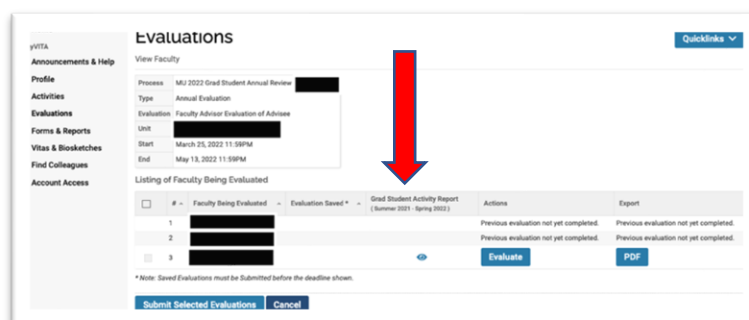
yVITA
Announcements & Help
Profile
Activities
Evaluations
Forms & Reports
Vitas & Biosketches
Find Colleagues
Account Access

Evaluations

Quicklinks

View Faculty

| | |
|---|---|
| Process | MU 2022 Grad Student Annual Review |
| Type | Annual Evaluation |
| Evaluation | Faculty Advisor Evaluation of Advisee |
| Unit | |
| Start | March 25, 2022 11:59PM |
| End | May 13, 2022 11:59PM |

Listing of Faculty Being Evaluated

| | # | Faculty Being Evaluated | Evaluation Saved * | Grad Student Activity Report ( Summer 2021 - Spring 2022 ) | Actions | Export |
|---|---|---|---|---|---|---|
| | 1 | | | | Previous evaluation not yet completed. | Previous evaluation not yet completed. |
| | 2 | | | | Previous evaluation not yet completed. | Previous evaluation not yet completed. |
| | 3 | | | | Evaluate | PDF |

* Note: Saved Evaluations must be Submitted before the deadline shown.

Submit Selected Evaluations   Cancel